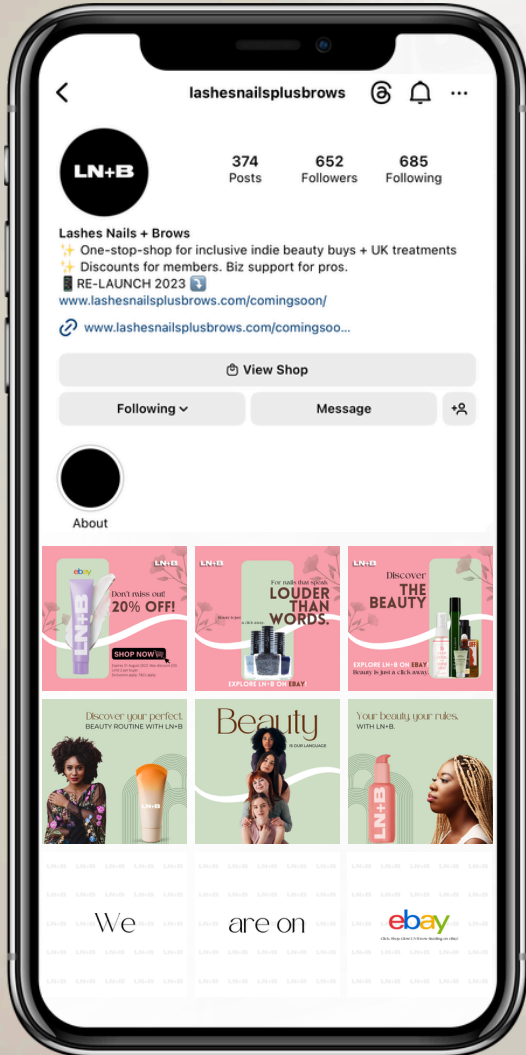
lashesnailsplusbrows

LN+B

374 Posts

652 Followers

685 Following

Lashes Nails + Brows
✨ One-stop-shop for inclusive indie beauty buys + UK treatments
✨ Discounts for members. Biz support for pros.
📱 RE-LAUNCH 2023 ⤵️
www.lashesnailsplusbrows.com/comingsoon/

www.lashesnailsplusbrows.com/comingsoo...

View Shop

Following

Message

About

ebay
LN+B
Don't miss out!
20% OFF!
SHOP NOW
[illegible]

LN+B
For nails that speak
LOUDER THAN WORDS.
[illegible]
EXPLORE LN+B ON EBAY

LN+B
Discover
THE BEAUTY
EXPLORE LN+B ON EBAY
Beauty is just a click away.

Discover your perfect.
BEAUTY ROUTINE WITH LN+B
LN+B

Beauty
IS OUR LANGUAGE

Your beauty, your rules.
WITH LN+B.
LN+B

We

are on

ebay
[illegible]